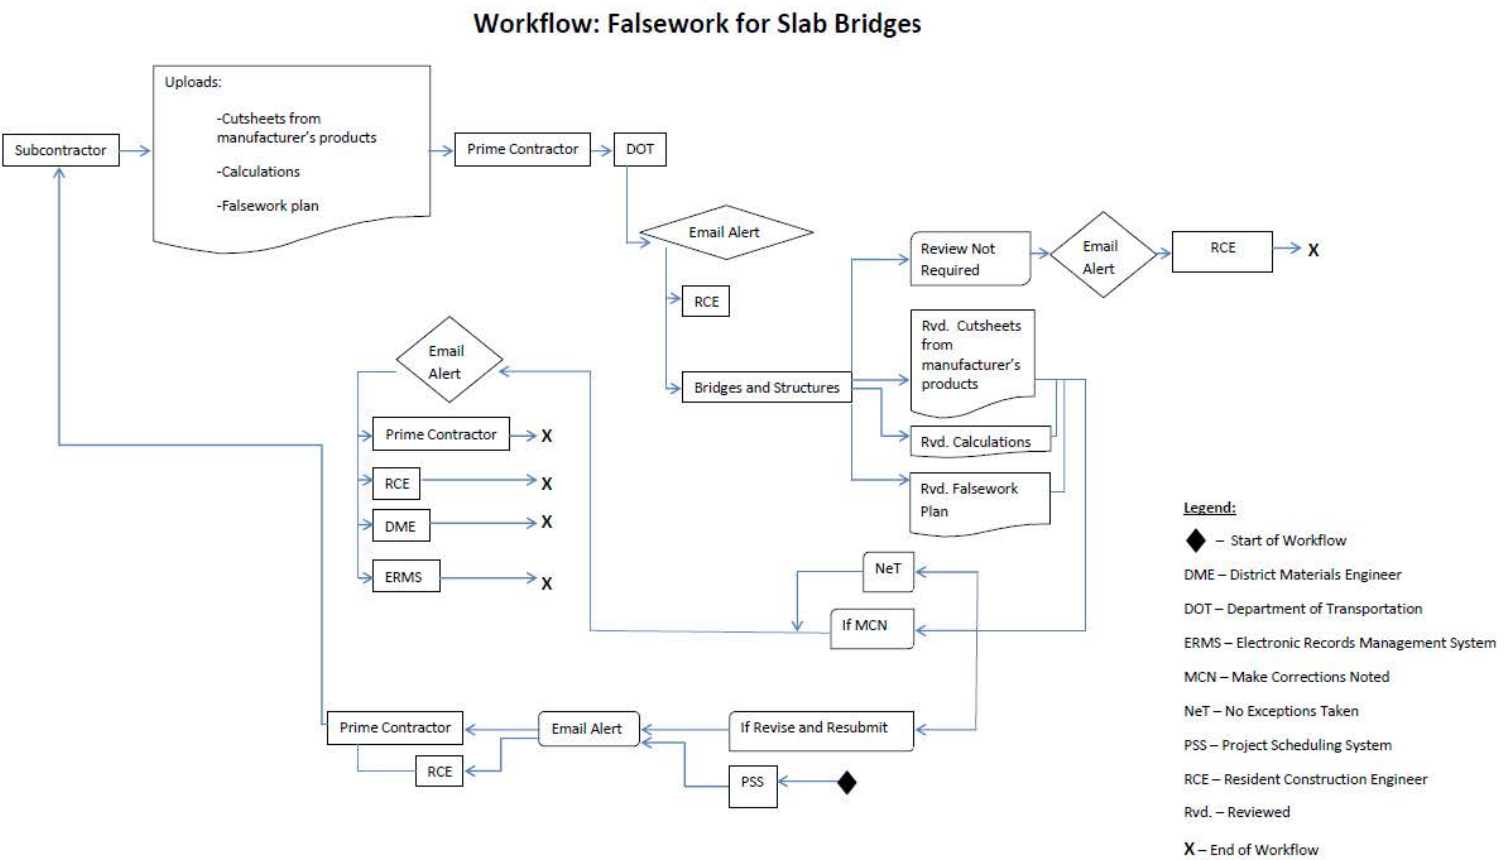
Workflow: Falsework for Slab Bridges

Subcontractor

Uploads:

-Cutsheets from manufacturer's products

-Calculations

-Falsework plan

Prime Contractor

DOT

Email Alert

RCE

Bridges and Structures

Review Not Required

Email Alert

RCE

X

Rvd. Cutsheets from manufacturer's products

Rvd. Calculations

Rvd. Falsework Plan

Email Alert

Prime Contractor

X

RCE

X

DME

X

ERMS

X

NeT

If MCN

Prime Contractor

Email Alert

If Revise and Resubmit

RCE

PSS

Legend:

– Start of Workflow

DME – District Materials Engineer

DOT – Department of Transportation

ERMS – Electronic Records Management System

MCN – Make Corrections Noted

NeT – No Exceptions Taken

PSS – Project Scheduling System

RCE – Resident Construction Engineer

Rvd. – Reviewed

X – End of Workflow